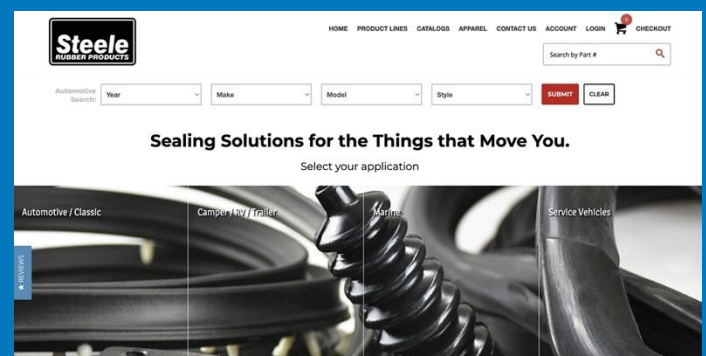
Steele
RUBBER PRODUCTS

HOME PRODUCT LINES CATALOGS APPAREL CONTACT US ACCOUNT LOGIN 0 CHECKOUT

Search by Part #

Automotive Search: Year Make Model Style SUBMIT CLEAR

Sealing Solutions for the Things that Move You.

Select your application

Automotive / Classic

Camper / RV / Trailer

Marine

Service Vehicles

★ REVIEWS